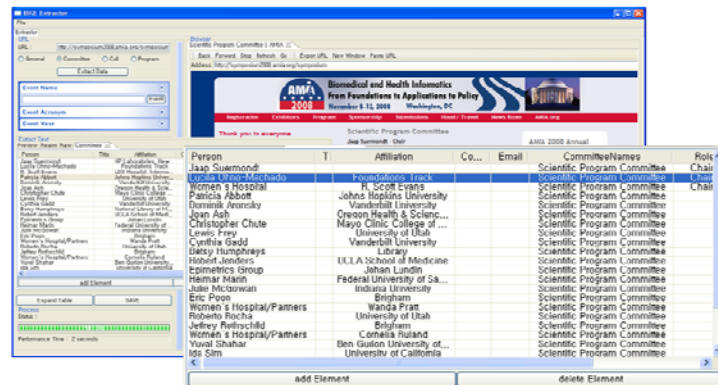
BISE Extractor

File

Extractor

URL

URL : http://symposium2008.amia.org/symposium

General  Committee  Call  Program

Extract Data

Event Name

Event Acronym

Event Year

Extract Text

Preview  People Name  Committees

Browser

Scientific Program Committee | AMIA

Back  Forward  Stop  Refresh  Go  Export URL  New Window  Paste URL

Address: http://symposium2008.amia.org/symposium

AMIA 2008

Biomedical and Health Informatics
From Foundations to Applications to Policy
November 8-12, 2008  Washington, DC

Registration  Exhibitors  Program  Sponsorship  Submissions  Hotel / Travel  News Room  AMIA.org

Thank you to everyone

Scientific Program Committee

Jaap Suermondt  Chair

AMIA 2008 Annual

add Element

Expand Table  SAVE

Process

Status :

Performance Time : 2 seconds

| Person | T | Affiliation | Co... | Email | CommitteeNames | Role |
|---|---|---|---|---|---|---|
| Jaap Suermondt | | | | | Scientific Program Committee | Chair |
| Lucila Ohno-Machado | | Foundations Track | | | Scientific Program Committee | Chair |
| Women's Hospital | | H. Scott Evans | | | Scientific Program Committee | Chair |
| Patricia Abbott | | Johns Hopkins University | | | Scientific Program Committee | |
| Dominik Aronsky | | Vanderbilt University | | | Scientific Program Committee | |
| Joan Ash | | Oregon Health & Scienc... | | | Scientific Program Committee | |
| Christopher Chute | | Mayo Clinic College of ... | | | Scientific Program Committee | |
| Lewis Frey | | University of Utah | | | Scientific Program Committee | |
| Cynthia Gadd | | Vanderbilt University | | | Scientific Program Committee | |
| Betsy Humphreys | | Library | | | Scientific Program Committee | |
| Robert Jenders | | UCLA School of Medicine | | | Scientific Program Committee | |
| Epimetrics Group | | Johan Lundin | | | Scientific Program Committee | |
| Heimar Marin | | Federal University of Sa... | | | Scientific Program Committee | |
| Julie McGowan | | Indiana University | | | Scientific Program Committee | |
| Eric Poon | | Brigham | | | Scientific Program Committee | |
| Women's Hospital/Partners | | Wanda Pratt | | | Scientific Program Committee | |
| Roberto Rocha | | University of Utah | | | Scientific Program Committee | |
| Jeffrey Rothschild | | Brigham | | | Scientific Program Committee | |
| Women's Hospital/Partners | | Cornelia Ruland | | | Scientific Program Committee | |
| Yuval Shahar | | Ben Gurion University of... | | | Scientific Program Committee | |
| Ida Sim | | University of California | | | Scientific Program Committee | |

add Element

delete Element